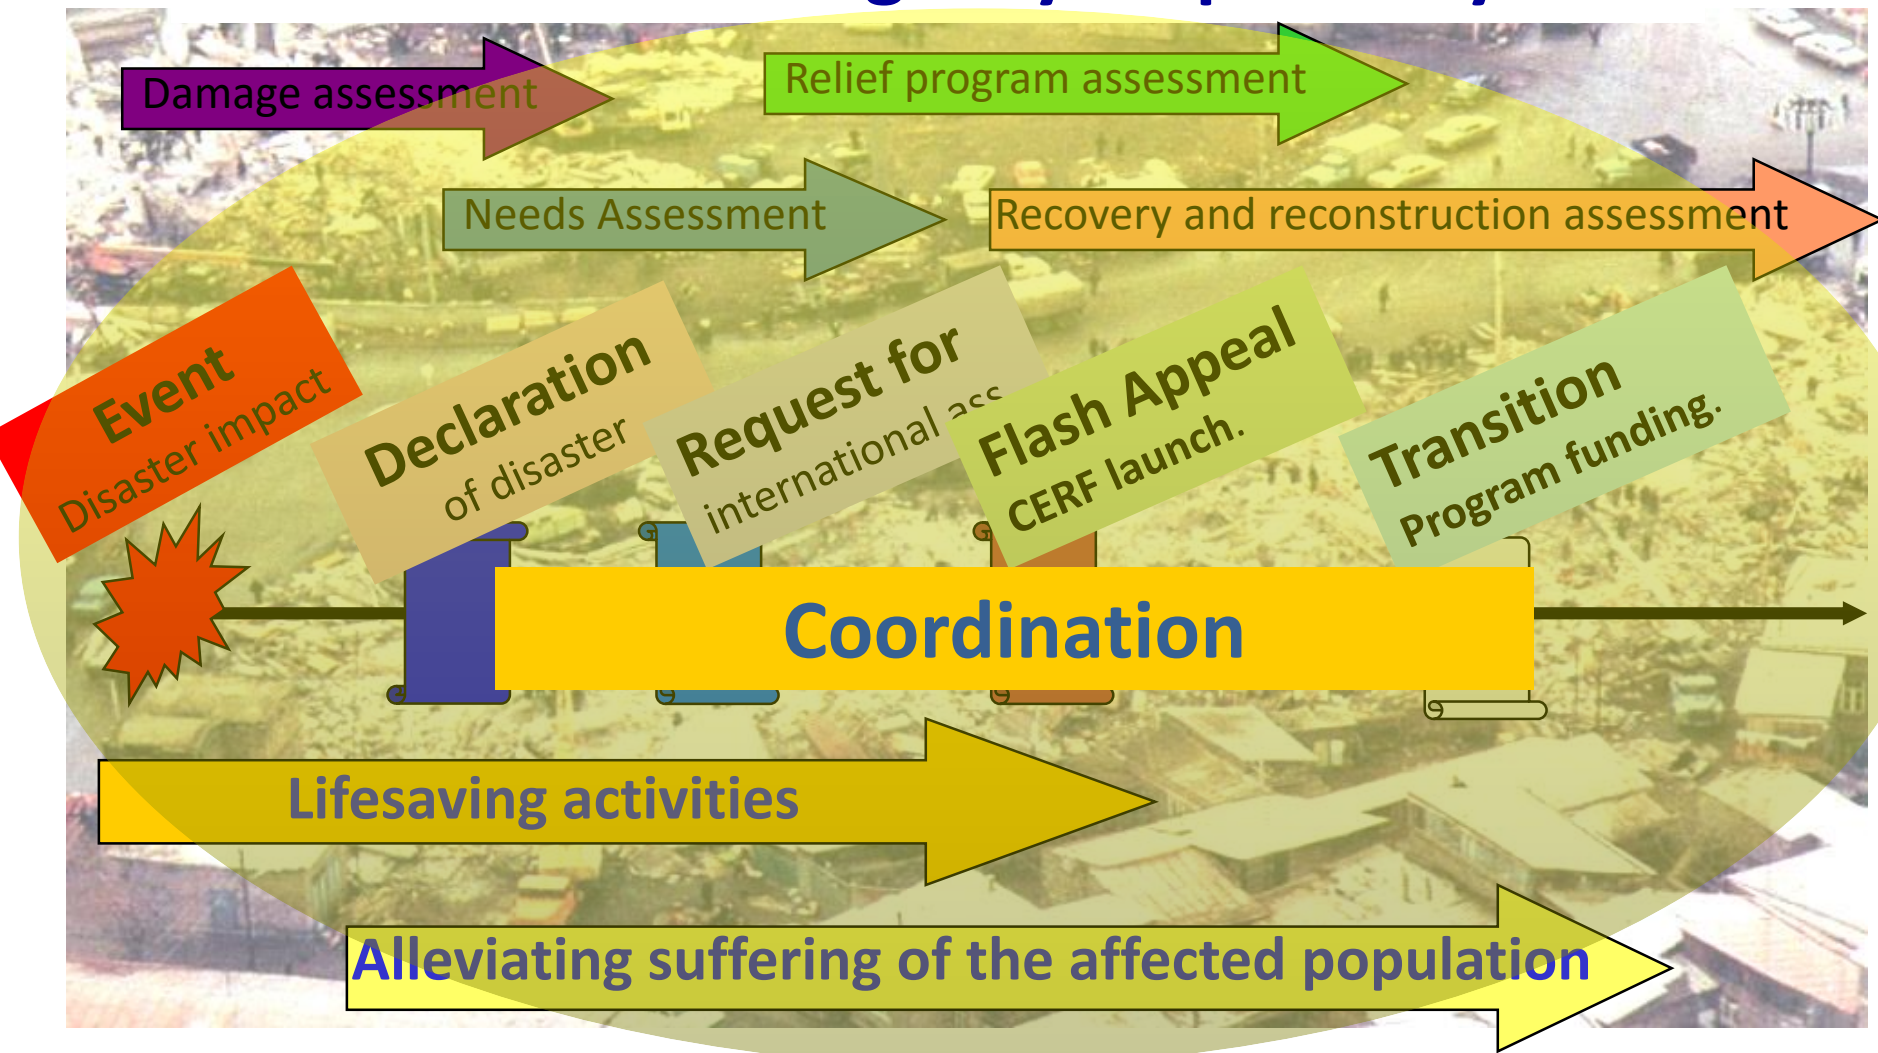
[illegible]

Damage assessment

Relief program assessment

Needs Assessment

Recovery and reconstruction assessment

Event
Disaster impact

Declaration
of disaster

Request for
international ass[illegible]

Flash Appeal
CERF launch.

Transition
Program funding.

Coordination

Lifesaving activities

Alleviating suffering of the affected population